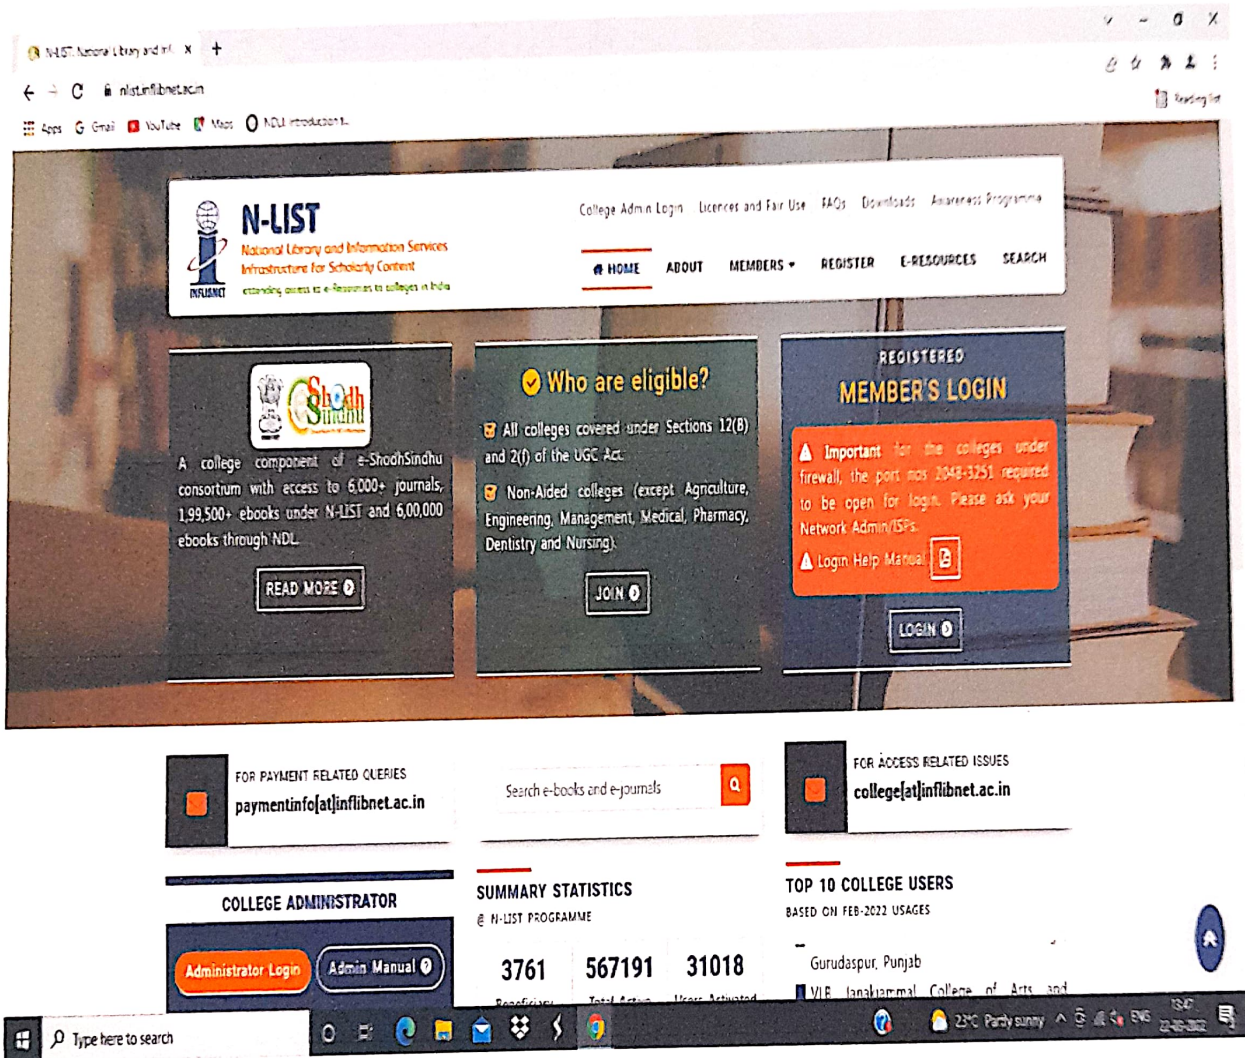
N-LIST: National Library and Inf ×  +

nlist.inflibnet.ac.in

Apps  Gmail  YouTube  Maps  NDLI introduction t...

Reading list

N-LIST
National Library and Information Services Infrastructure for Scholarly Content
INFLIBNET
extending access to e-Resources to colleges in India

College Admin Login   Licences and Fair Use   FAQs   Downloads   Awareness Programme

HOME   ABOUT   MEMBERS ▾   REGISTER   E-RESOURCES   SEARCH

ShodhSindhu

A college component of e-ShodhSindhu consortium with access to 6,000+ journals, 1,99,500+ ebooks under N-LIST and 6,00,000 ebooks through NDL.

READ MORE

Who are eligible?

All colleges covered under Sections 12(B) and 2(f) of the UGC Act.

Non-Aided colleges (except Agriculture, Engineering, Management, Medical, Pharmacy, Dentistry and Nursing).

JOIN

REGISTERED
MEMBER'S LOGIN

Important for the colleges under firewall, the port nos 2048-3251 required to be open for login. Please ask your Network Admin/ISPs.

Login Help Manual

LOGIN

FOR PAYMENT RELATED QUERIES
paymentinfo[at]inflibnet.ac.in

Search e-books and e-journals

FOR ACCESS RELATED ISSUES
college[at]inflibnet.ac.in

COLLEGE ADMINISTRATOR

Administrator Login   Admin Manual

SUMMARY STATISTICS
N-LIST PROGRAMME

3761   567191   31018
Beneficiary   Total Active   Users Activated

TOP 10 COLLEGE USERS
BASED ON FEB-2022 USAGES

Gurudaspur, Punjab
VLB Janakiammal College of Arts and

Type here to search

23°C Partly sunny   ENG   13:47   22-03-2022